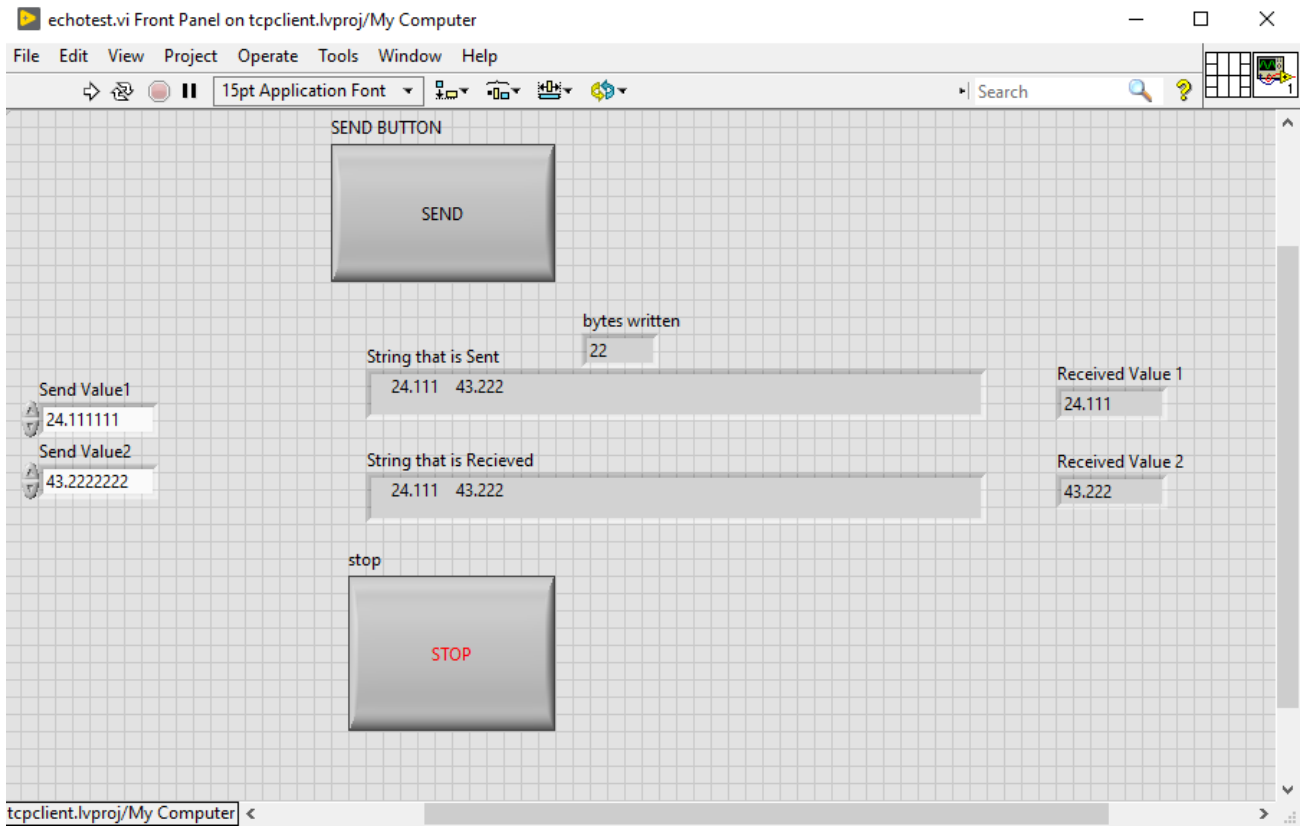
echotest.vi Front Panel on tcpclient.lvproj/My Computer

File Edit View Project Operate Tools Window Help

15pt Application Font

Search

1

SEND BUTTON

SEND

bytes written

22

String that is Sent

24.111 43.222

Received Value 1

24.111

Send Value1

24.111111

Send Value2

43.2222222

String that is Recieved

24.111 43.222

Received Value 2

43.222

stop

STOP

tcpclient.lvproj/My Computer